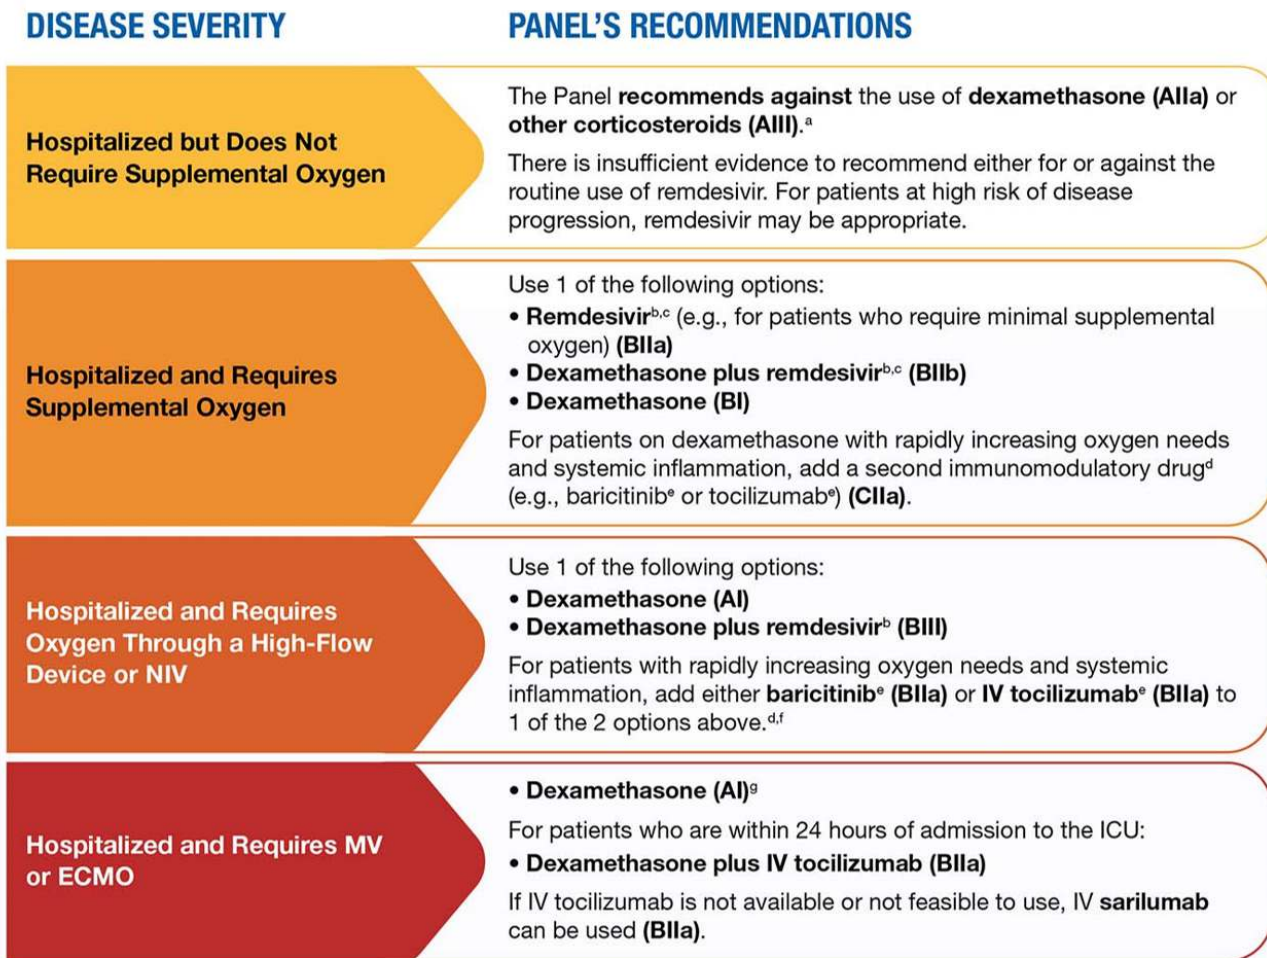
DISEASE SEVERITY

PANEL'S RECOMMENDATIONS

Hospitalized but Does Not Require Supplemental Oxygen

The Panel recommends against the use of dexamethasone (AIIa) or other corticosteroids (AIII).$^{a}$

There is insufficient evidence to recommend either for or against the routine use of remdesivir. For patients at high risk of disease progression, remdesivir may be appropriate.

Hospitalized and Requires Supplemental Oxygen

Use 1 of the following options:
• Remdesivir$^{b,c}$ (e.g., for patients who require minimal supplemental oxygen) (BIIa)
• Dexamethasone plus remdesivir$^{b,c}$ (BIIb)
• Dexamethasone (BI)

For patients on dexamethasone with rapidly increasing oxygen needs and systemic inflammation, add a second immunomodulatory drug$^{d}$ (e.g., baricitinib$^{e}$ or tocilizumab$^{e}$) (CIIa).

Hospitalized and Requires Oxygen Through a High-Flow Device or NIV

Use 1 of the following options:
• Dexamethasone (AI)
• Dexamethasone plus remdesivir$^{b}$ (BIII)

For patients with rapidly increasing oxygen needs and systemic inflammation, add either baricitinib$^{e}$ (BIIa) or IV tocilizumab$^{e}$ (BIIa) to 1 of the 2 options above.$^{d,f}$

Hospitalized and Requires MV or ECMO

• Dexamethasone (AI)$^{g}$

For patients who are within 24 hours of admission to the ICU:
• Dexamethasone plus IV tocilizumab (BIIa)

If IV tocilizumab is not available or not feasible to use, IV sarilumab can be used (BIIa).